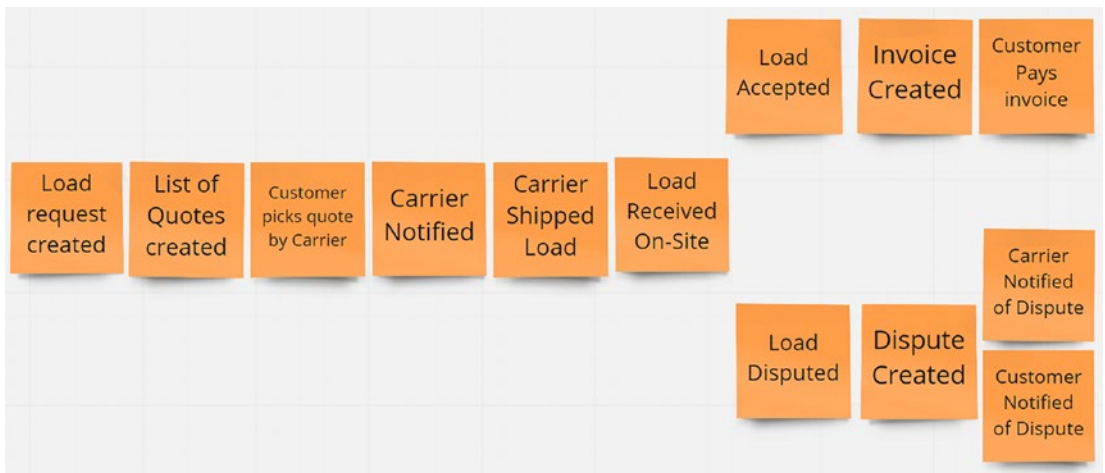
Load request created

List of Quotes created

Customer picks quote by Carrier

Carrier Notified

Carrier Shipped Load

Load Received On-Site

Load Accepted

Invoice Created

Customer Pays invoice

Load Disputed

Dispute Created

Carrier Notified of Dispute

Customer Notified of Dispute